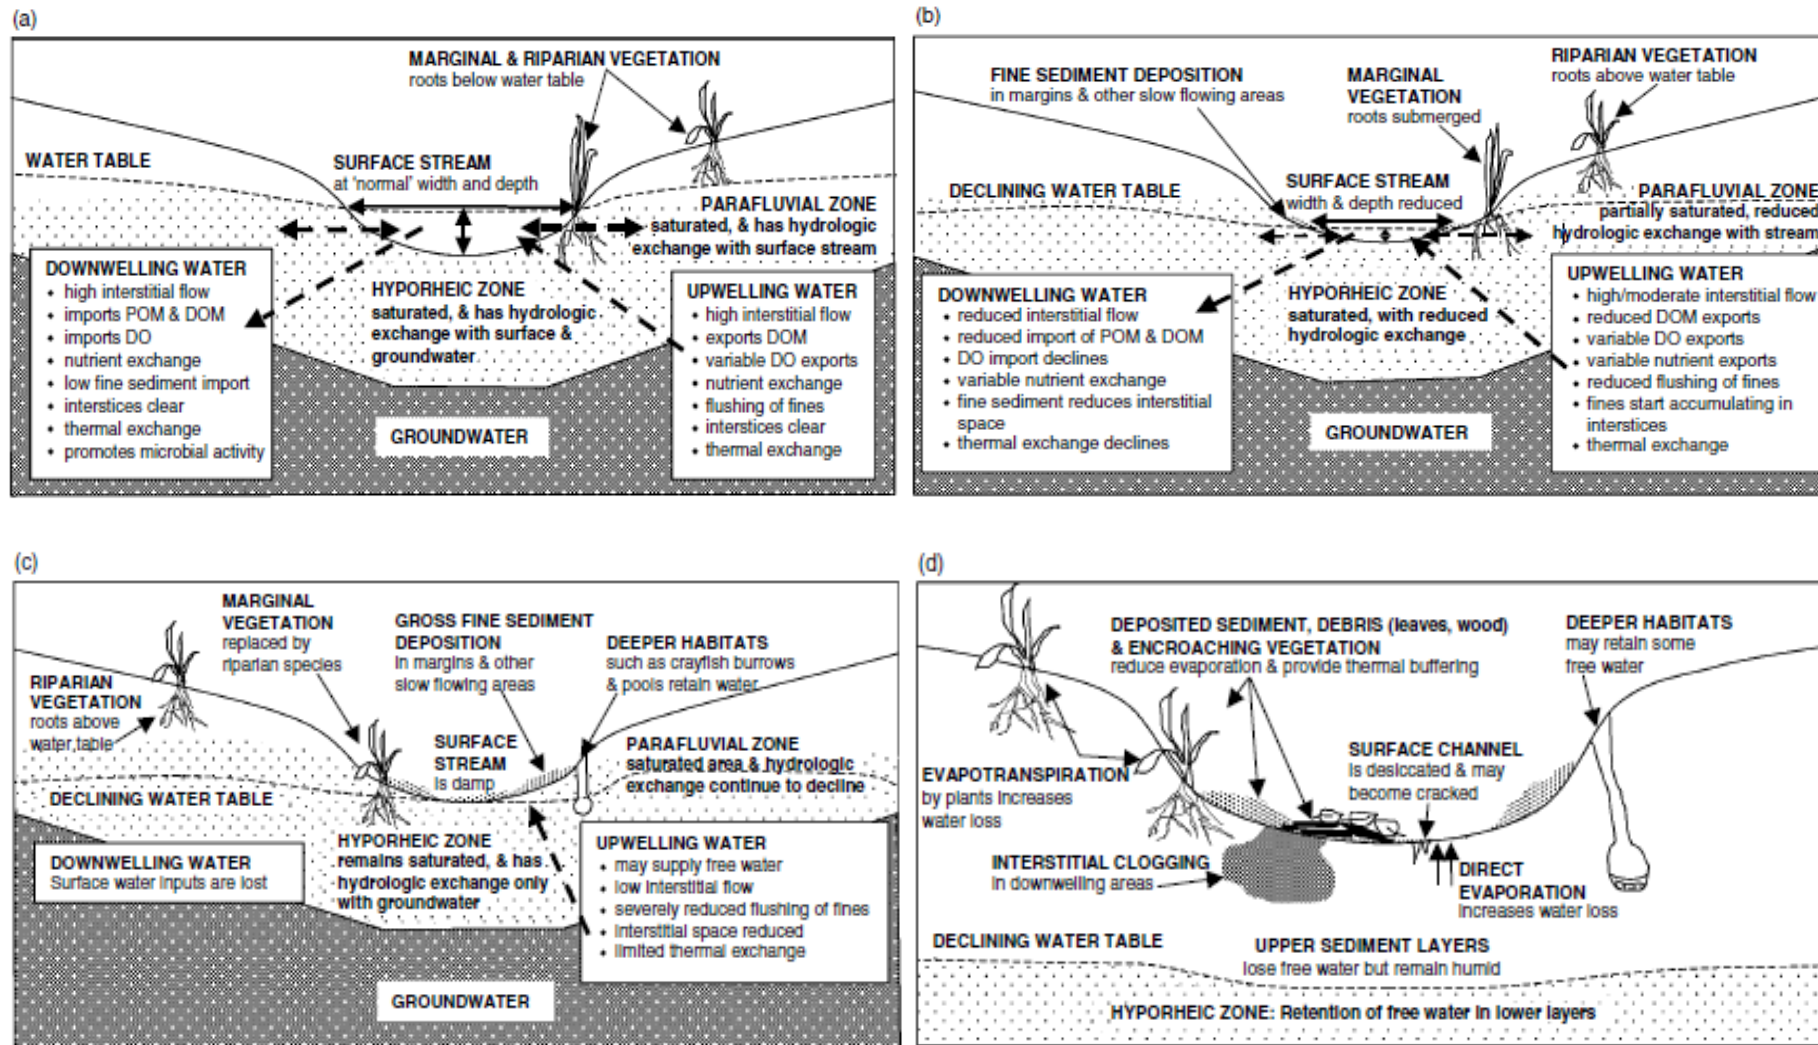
(a)

MARGINAL & RIPARIAN VEGETATION
roots below water table

WATER TABLE

SURFACE STREAM
at 'normal' width and depth

PARAFLUVIAL ZONE
saturated, & has hydrologic exchange with surface stream

DOWNWELLING WATER
• high interstitial flow
• imports POM & DOM
• imports DO
• nutrient exchange
• low fine sediment import
• interstices clear
• thermal exchange
• promotes microbial activity

HYPORHEIC ZONE
saturated, & has hydrologic exchange with surface & groundwater

UPWELLING WATER
• high interstitial flow
• exports DOM
• variable DO exports
• nutrient exchange
• flushing of fines
• interstices clear
• thermal exchange

GROUNDWATER

(b)

FINE SEDIMENT DEPOSITION
in margins & other slow flowing areas

MARGINAL VEGETATION
roots submerged

RIPARIAN VEGETATION
roots above water table

DECLINING WATER TABLE

SURFACE STREAM
width & depth reduced

PARAFLUVIAL ZONE
partially saturated, reduced hydrologic exchange with stream

DOWNWELLING WATER
• reduced interstitial flow
• reduced import of POM & DOM
• DO import declines
• variable nutrient exchange
• fine sediment reduces interstitial space
• thermal exchange declines

HYPORHEIC ZONE
saturated, with reduced hydrologic exchange

UPWELLING WATER
• high/moderate interstitial flow
• reduced DOM exports
• variable DO exports
• variable nutrient exports
• reduced flushing of fines
• fines start accumulating in interstices
• thermal exchange

GROUNDWATER

(c)

MARGINAL VEGETATION
replaced by riparian species

GROSS FINE SEDIMENT DEPOSITION
in margins & other slow flowing areas

DEEPER HABITATS
such as crayfish burrows & pools retain water

RIPARIAN VEGETATION
roots above water table

SURFACE STREAM
is damp

PARAFLUVIAL ZONE
saturated area & hydrologic exchange continue to decline

DECLINING WATER TABLE

HYPORHEIC ZONE
remains saturated, & has hydrologic exchange only with groundwater

DOWNWELLING WATER
Surface water inputs are lost

UPWELLING WATER
• may supply free water
• low interstitial flow
• severely reduced flushing of fines
• interstitial space reduced
• limited thermal exchange

GROUNDWATER

(d)

DEPOSITED SEDIMENT, DEBRIS (leaves, wood) & ENCROACHING VEGETATION
reduce evaporation & provide thermal buffering

DEEPER HABITATS
may retain some free water

SURFACE CHANNEL
is desiccated & may become cracked

EVAPOTRANSPIRATION
by plants increases water loss

INTERSTITIAL CLOGGING
in downwelling areas

DIRECT EVAPORATION
increases water loss

DECLINING WATER TABLE

UPPER SEDIMENT LAYERS
lose free water but remain humid

HYPORHEIC ZONE: Retention of free water in lower layers